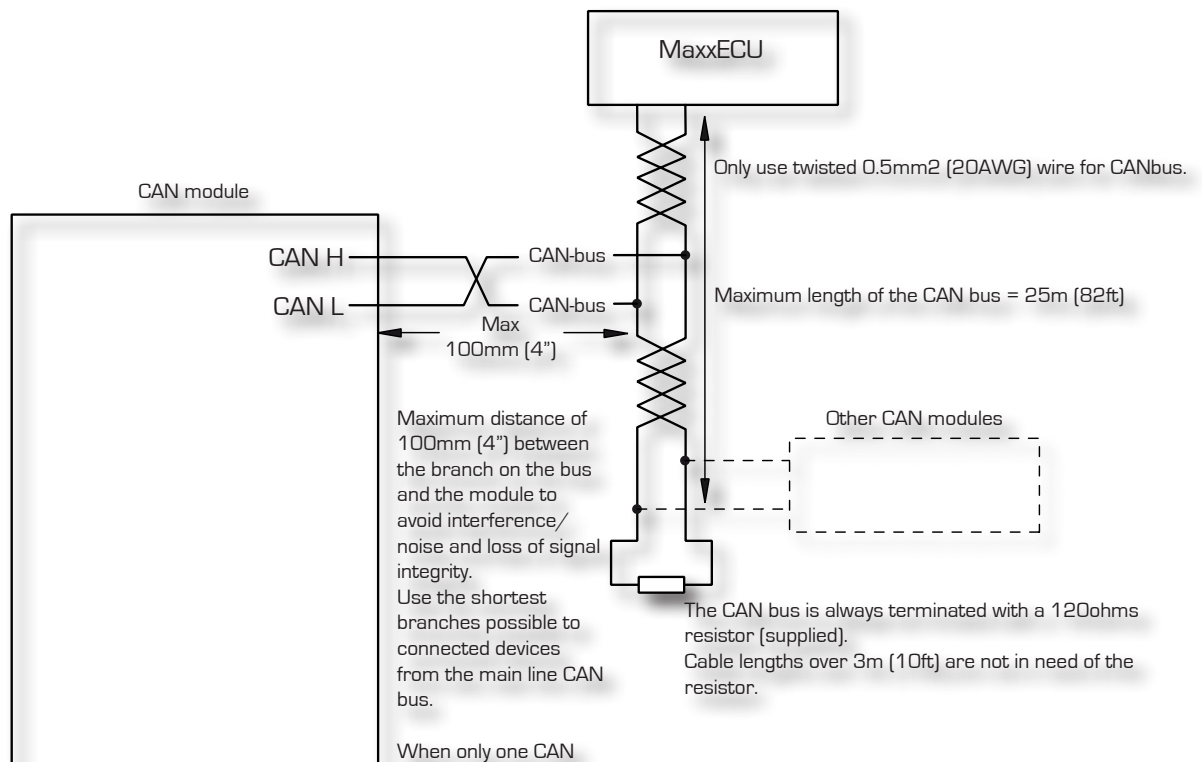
MaxxECU

Only use twisted 0.5mm2 (20AWG) wire for CANbus.

CAN module

CAN H

CAN L

CAN-bus

CAN-bus

Maximum length of the CAN bus = 25m (82ft)

Max 100mm (4")

Maximum distance of 100mm (4") between the branch on the bus and the module to avoid interference/ noise and loss of signal integrity.
Use the shortest branches possible to connected devices from the main line CAN bus.

When only one CAN

Other CAN modules

The CAN bus is always terminated with a 120ohms resistor (supplied).
Cable lengths over 3m (10ft) are not in need of the resistor.